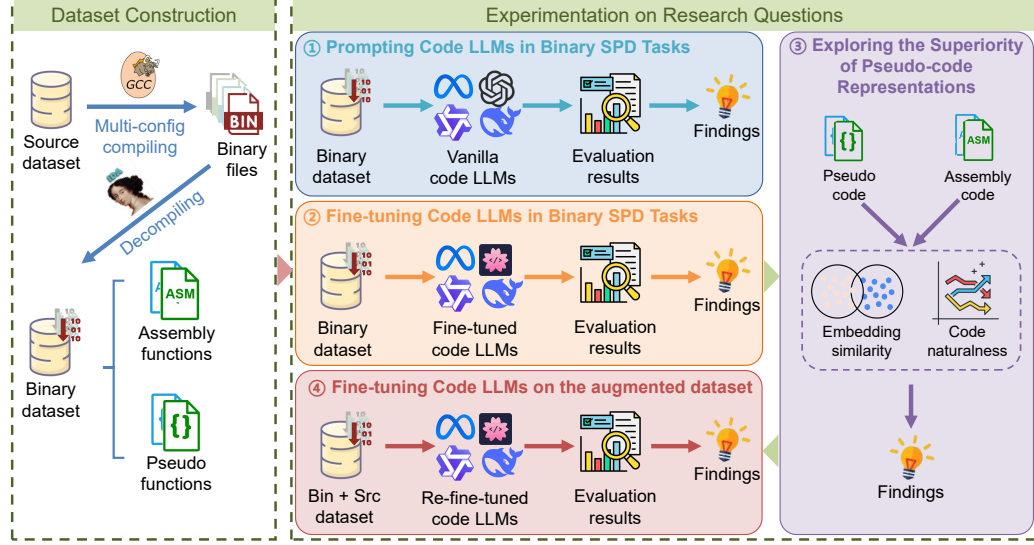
Dataset Construction

GCC

Source dataset

Multi-config compiling

BIN

Binary files

Decompiling

Binary dataset

ASM

Assembly functions

{}

Pseudo functions

Experimentation on Research Questions

① Prompting Code LLMs in Binary SPD Tasks

Binary dataset

Vanilla code LLMs

Evaluation results

Findings

② Fine-tuning Code LLMs in Binary SPD Tasks

Binary dataset

Fine-tuned code LLMs

Evaluation results

Findings

④ Fine-tuning Code LLMs on the augmented dataset

Bin + Src dataset

Re-fine-tuned code LLMs

Evaluation results

Findings

③ Exploring the Superiority of Pseudo-code Representations

{}

Pseudo code

ASM

Assembly code

Embedding similarity

Code naturalness

Findings